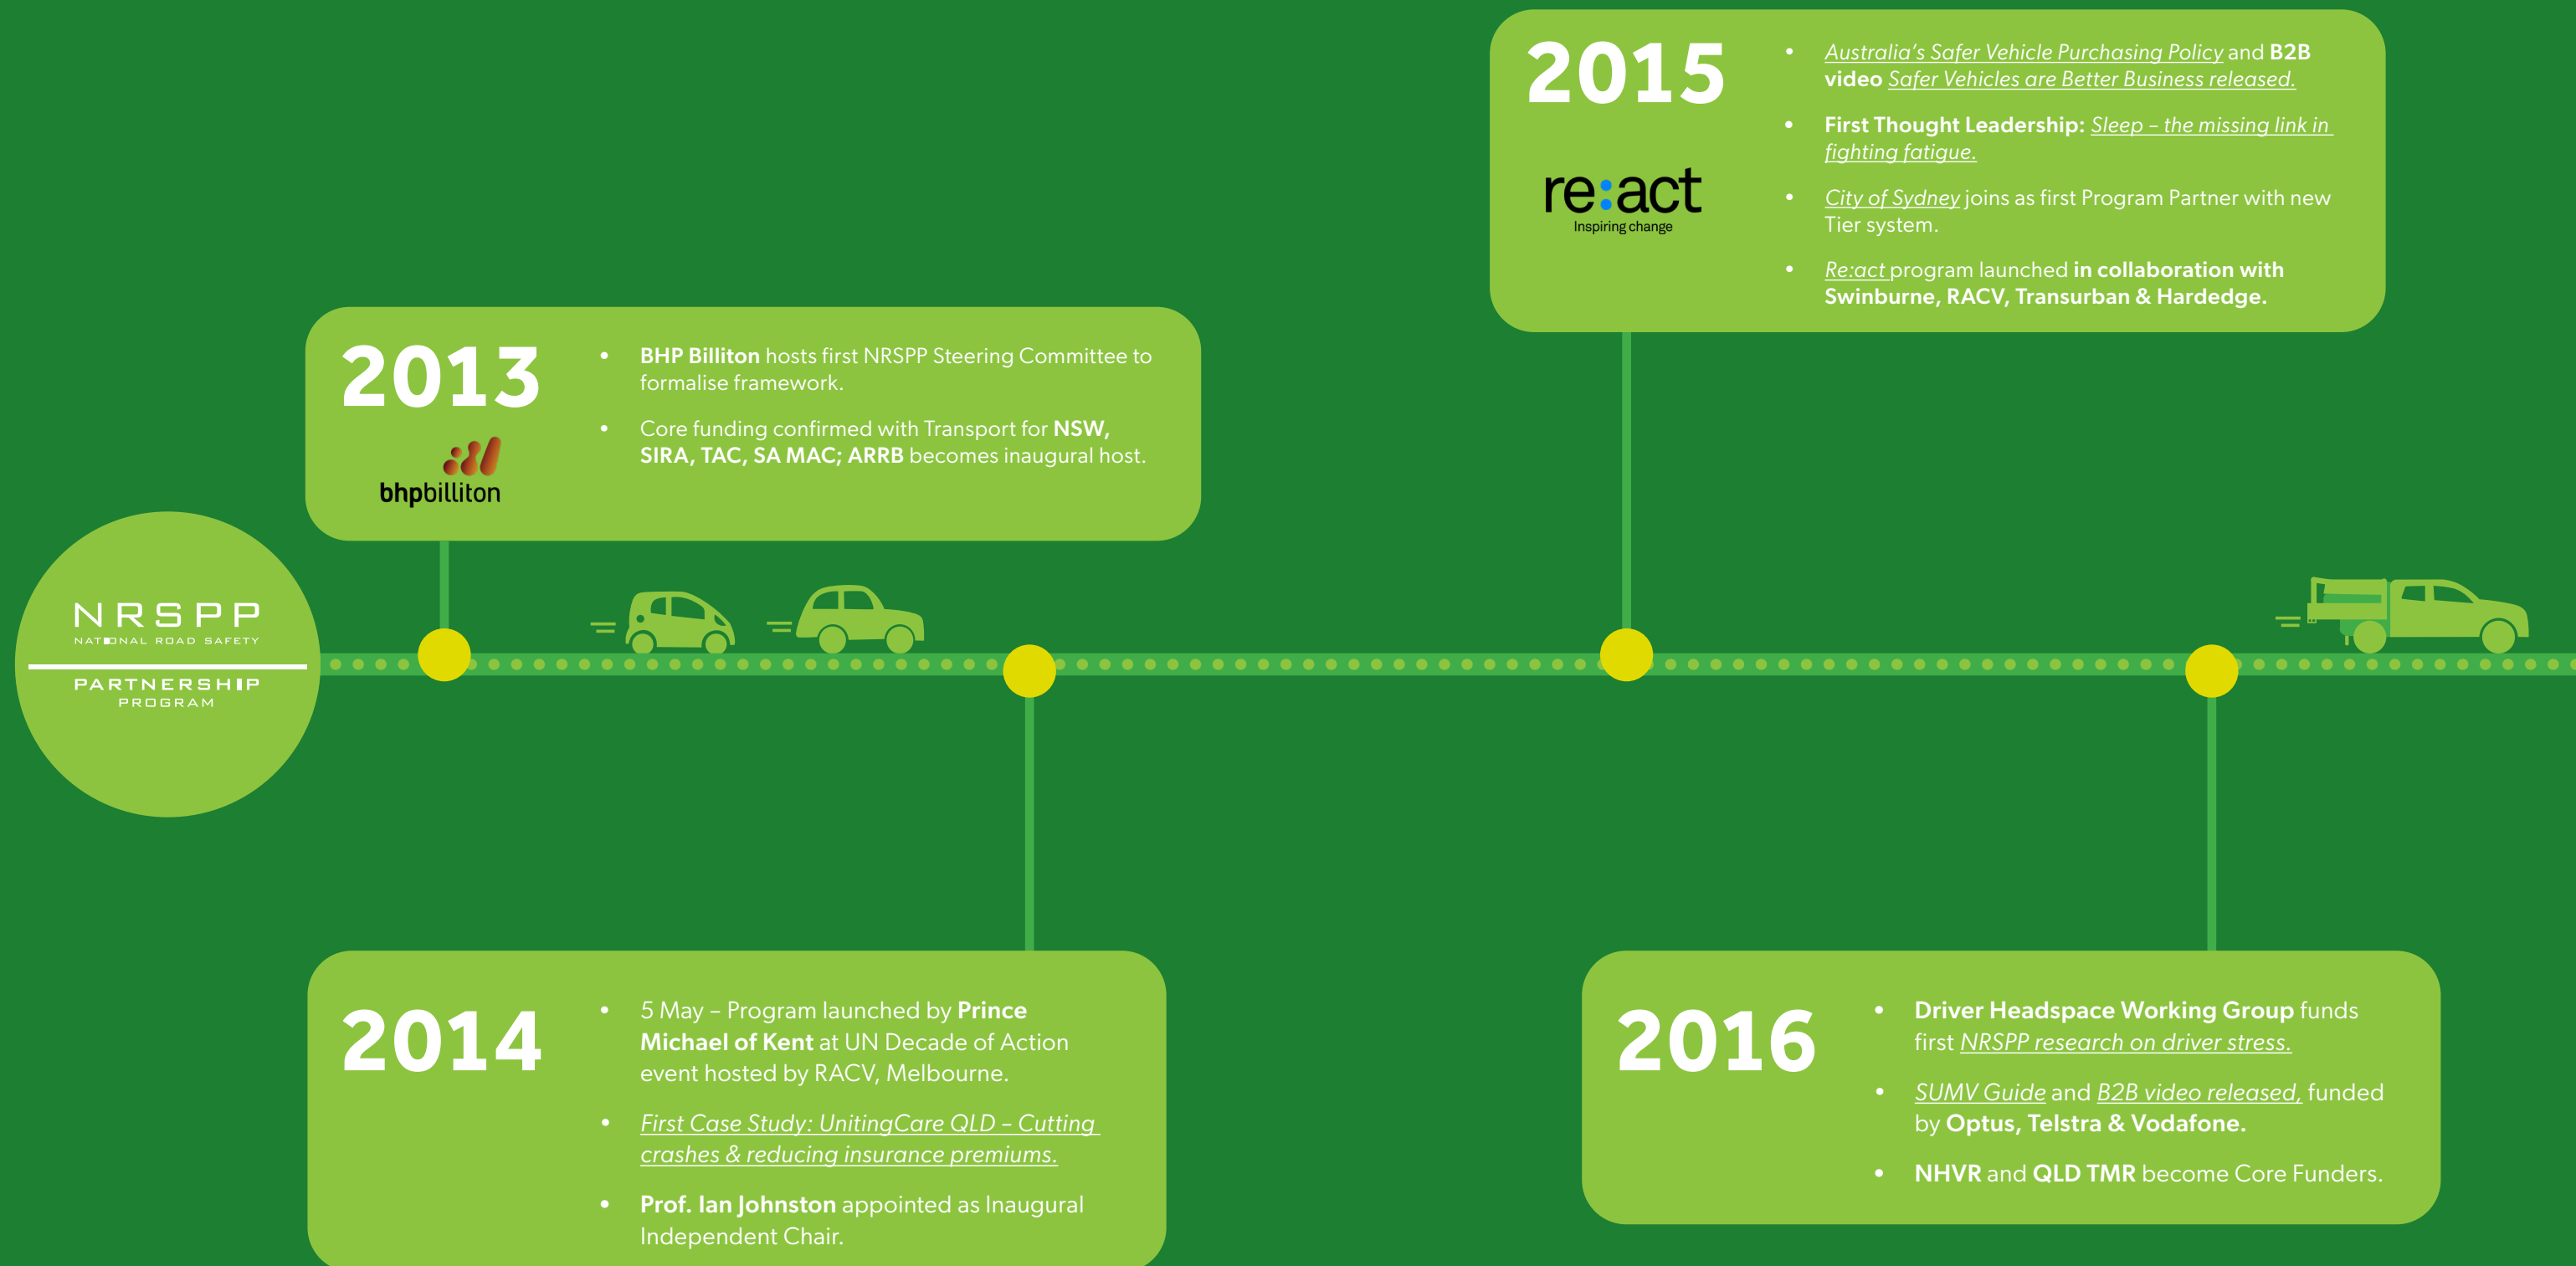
2015

re:act
Inspiring change

• Australia's Safer Vehicle Purchasing Policy and B2B video Safer Vehicles are Better Business released.

• First Thought Leadership: Sleep – the missing link in fighting fatigue.

• City of Sydney joins as first Program Partner with new Tier system.

• Re:act program launched in collaboration with Swinburne, RACV, Transurban & Hardedge.

2013

bhpbilliton

• BHP Billiton hosts first NRSPP Steering Committee to formalise framework.

• Core funding confirmed with Transport for NSW, SIRA, TAC, SA MAC; ARRB becomes inaugural host.

NRSPP
NATIONAL ROAD SAFETY
PARTNERSHIP
PROGRAM

2014

• 5 May – Program launched by Prince Michael of Kent at UN Decade of Action event hosted by RACV, Melbourne.

• First Case Study: UnitingCare QLD – Cutting crashes & reducing insurance premiums.

• Prof. Ian Johnston appointed as Inaugural Independent Chair.

2016

• Driver Headspace Working Group funds first NRSPP research on driver stress.

• SUMV Guide and B2B video released, funded by Optus, Telstra & Vodafone.

• NHVR and QLD TMR become Core Funders.